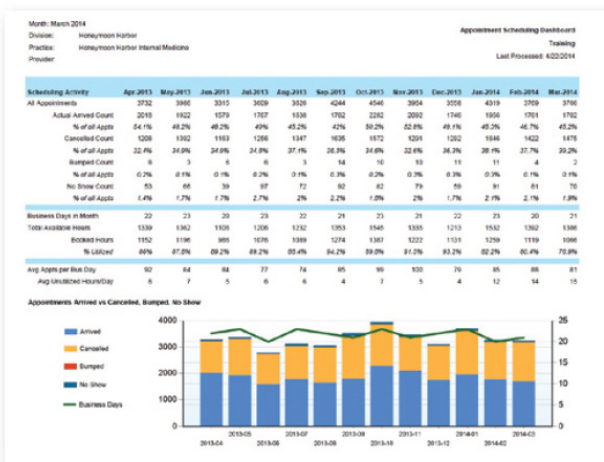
Month: March 2014
Division: Honeymoon Harbor
Practice: Honeymoon Harbor Internal Medicine
Provider:

Appointment Scheduling Dashboard
Training
Last Processed: 4/22/2014

| Scheduling Activity | Apr-2013 | May-2013 | Jun-2013 | Jul-2013 | Aug-2013 | Sep-2013 | Oct-2013 | Nov-2013 | Dec-2013 | Jan-2014 | Feb-2014 | Mar-2014 |
|---|---|---|---|---|---|---|---|---|---|---|---|---|
| All Appointments | 3732 | 3960 | 3313 | 3609 | 3526 | 4244 | 4546 | 3954 | 3558 | 4319 | 3769 | 3766 |
| Actual Arrived Count | 2015 | 1922 | 1579 | 1767 | 1596 | 1782 | 2282 | 2092 | 1746 | 1956 | 1761 | 1702 |
| % of all Appts | 54.1% | 48.2% | 48.2% | 49% | 45.2% | 42% | 50.2% | 52.9% | 49.1% | 45.3% | 46.7% | 45.2% |
| Cancelled Count | 1206 | 1392 | 1163 | 1266 | 1347 | 1636 | 1672 | 1291 | 1282 | 1646 | 1422 | 1476 |
| % of all Appts | 32.4% | 34.9% | 34.9% | 34.9% | 37.1% | 36.3% | 34.6% | 32.6% | 36.3% | 38.1% | 37.7% | 39.2% |
| Bumped Count | 8 | 3 | 6 | 6 | 3 | 14 | 10 | 13 | 11 | 11 | 4 | 2 |
| % of all Appts | 0.2% | 0.1% | 0.1% | 0.2% | 0.1% | 0.3% | 0.2% | 0.3% | 0.3% | 0.3% | 0.1% | 0.1% |
| No Show Count | 53 | 66 | 39 | 97 | 72 | 92 | 82 | 79 | 59 | 91 | 81 | 70 |
| % of all Appts | 1.4% | 1.7% | 1.7% | 2.7% | 2% | 2.2% | 1.8% | 2% | 1.7% | 2.1% | 2.1% | 1.9% |
| Business Days in Month | 22 | 23 | 20 | 23 | 22 | 21 | 23 | 21 | 22 | 23 | 20 | 21 |
| Total Available Hours | 1339 | 1362 | 1106 | 1206 | 1332 | 1353 | 1545 | 1335 | 1213 | 1532 | 1362 | 1386 |
| Booked Hours | 1152 | 1196 | 985 | 1076 | 1069 | 1274 | 1387 | 1222 | 1131 | 1259 | 1119 | 1066 |
| % Utilized | 86% | 87.8% | 89.2% | 89.2% | 80.4% | 94.2% | 89.8% | 91.5% | 93.2% | 82.2% | 80.4% | 76.9% |
| Avg Appts per Bus Day | 92 | 84 | 84 | 77 | 74 | 85 | 99 | 100 | 79 | 85 | 88 | 81 |
| Avg Unutilized Hours/Day | 8 | 7 | 5 | 6 | 6 | 4 | 7 | 5 | 4 | 12 | 14 | 15 |

Appointments Arrived vs Cancelled, Bumped, No Show

Arrived
Canceled
Bumped
No Show
Business Days

4000
3000
2000
1000
0

25
20
15
10
5
0

2013-04 2013-05 2013-06 2013-07 2013-08 2013-09 2013-10 2013-11 2013-12 2014-01 2014-02 2014-03